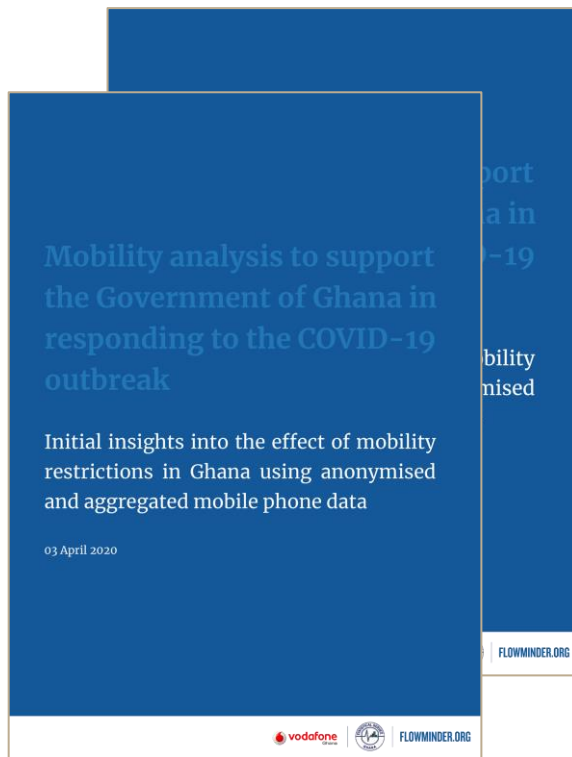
Mobility analysis to support the Government of Ghana in responding to the COVID-19 outbreak

Initial insights into the effect of mobility restrictions in Ghana using anonymised and aggregated mobile phone data

03 April 2020

vodafone Ghana

FLOWMINDER.ORG

pport
a in
-19

bility
mised

FLOWMINDER.ORG